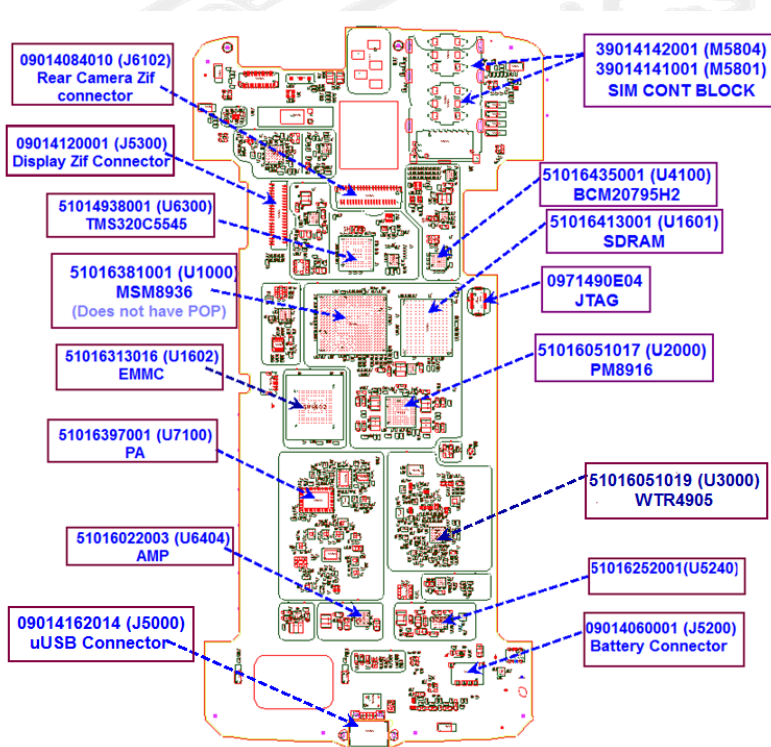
09014084010 (J6102)
Rear Camera Zif connector

09014120001 (J5300)
Display Zif Connector

51014938001 (U6300)
TMS320C5545

51016381001 (U1000)
MSM8936
(Does not have POP)

51016313016 (U1602)
EMMC

51016397001 (U7100)
PA

51016022003 (U6404)
AMP

09014162014 (J5000)
uUSB Connector

39014142001 (M5804)
39014141001 (M5801)
SIM CONT BLOCK

51016435001 (U4100)
BCM20795H2

51016413001 (U1601)
SDRAM

0971490E04
JTAG

51016051017 (U2000)
PM8916

51016051019 (U3000)
WTR4905

51016252001(U5240)

09014060001 (J5200)
Battery Connector